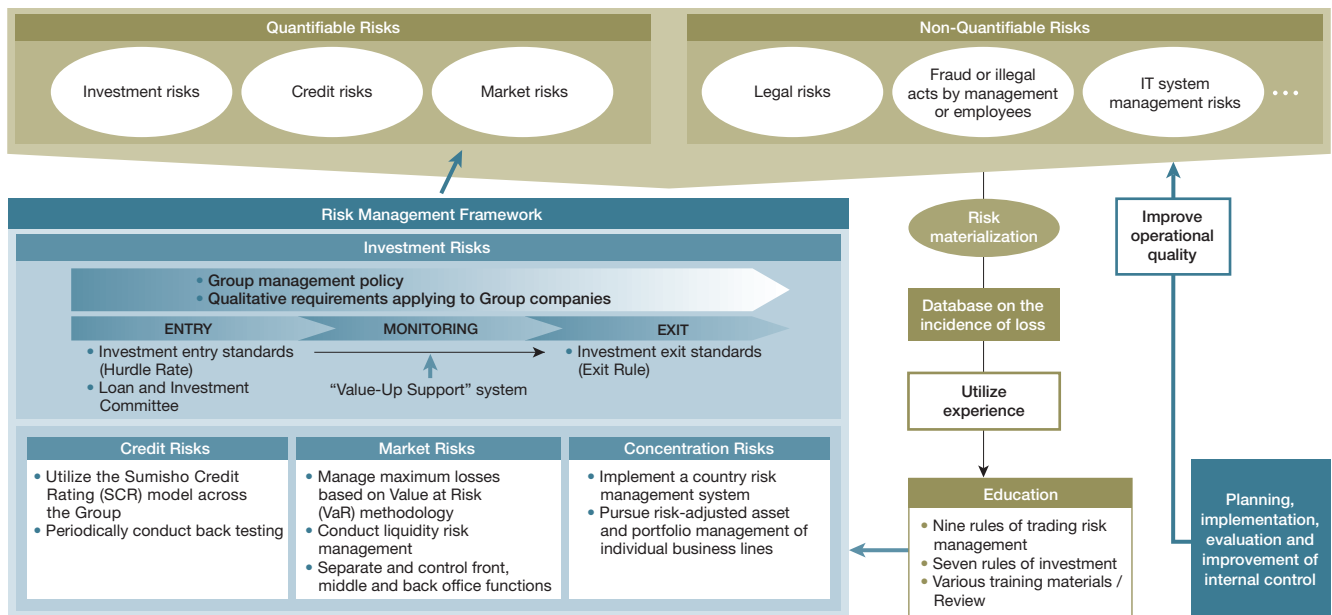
Quantifiable Risks

Investment risks

Credit risks

Market risks

Non-Quantifiable Risks

Legal risks

Fraud or illegal acts by management or employees

IT system management risks

• • •

Risk Management Framework

Investment Risks

• Group management policy
• Qualitative requirements applying to Group companies

ENTRY

MONITORING

EXIT

• Investment entry standards (Hurdle Rate)
• Loan and Investment Committee

"Value-Up Support" system

• Investment exit standards (Exit Rule)

Credit Risks

• Utilize the Sumisho Credit Rating (SCR) model across the Group
• Periodically conduct back testing

Market Risks

• Manage maximum losses based on Value at Risk (VaR) methodology
• Conduct liquidity risk management
• Separate and control front, middle and back office functions

Concentration Risks

• Implement a country risk management system
• Pursue risk-adjusted asset and portfolio management of individual business lines

Risk materialization

Database on the incidence of loss

Utilize experience

Education

• Nine rules of trading risk management
• Seven rules of investment
• Various training materials / Review

Improve operational quality

Planning, implementation, evaluation and improvement of internal control